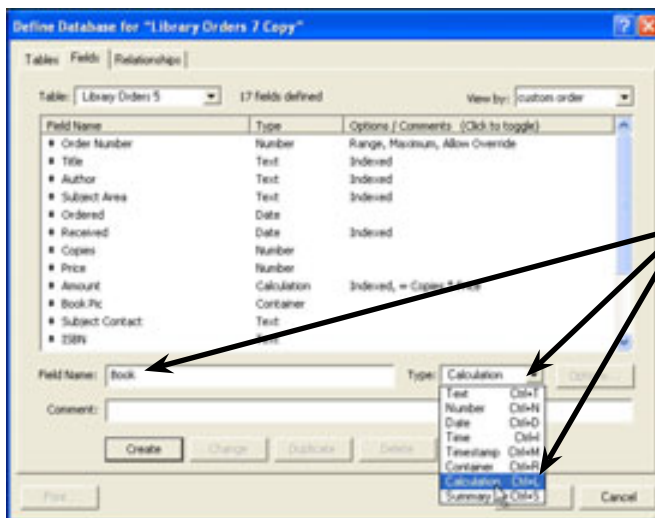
Define Database for "Library Orders 7 Copy"

Tables | Fields | Relationships

Table: Library Orders 5 | 17 fields defined | View by: custom order

| Field Name | Type | Options / Comments (Click to toggle) |
|---|---|---|
| Order Number | Number | Range, Maximum, Allow Override |
| Title | Text | Indexed |
| Author | Text | Indexed |
| Subject Area | Text | Indexed |
| Ordered | Date | |
| Received | Date | Indexed |
| Copies | Number | |
| Price | Number | |
| Amount | Calculation | Indexed, = Copies * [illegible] |
| Book Pic | Container | |
| Subject Contact | Text | |
| ISBN | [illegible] | |

Field Name: Book

Type: Calculation

Options...

Comment:

Create | Change | Duplicate | Delete

Text Ctrl+T
Number Ctrl+N
Date Ctrl+D
Time Ctrl+I
Timestamp Ctrl+M
Container Ctrl+R
Calculation Ctrl+L
Summary Ctrl+S

Print... | Cancel